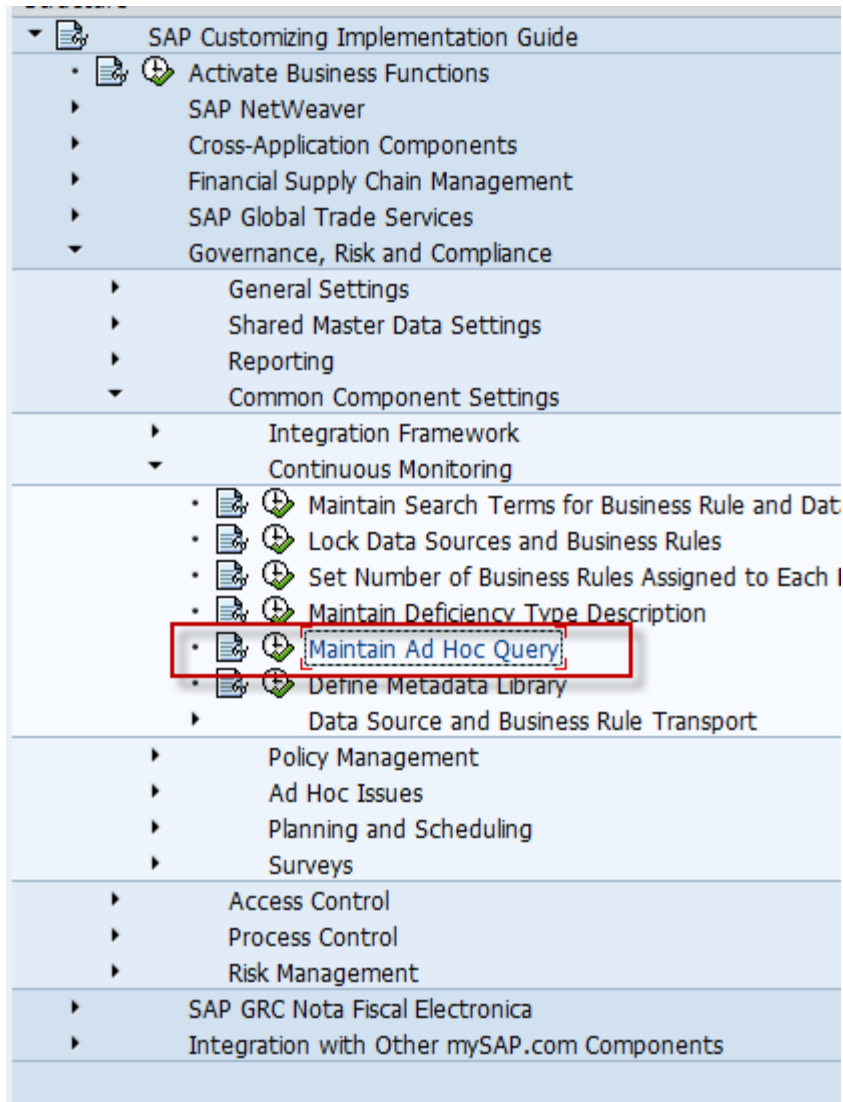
SAP Customizing Implementation Guide
Activate Business Functions
SAP NetWeaver
Cross-Application Components
Financial Supply Chain Management
SAP Global Trade Services
Governance, Risk and Compliance
General Settings
Shared Master Data Settings
Reporting
Common Component Settings
Integration Framework
Continuous Monitoring
Maintain Search Terms for Business Rule and Dat
Lock Data Sources and Business Rules
Set Number of Business Rules Assigned to Each
Maintain Deficiency Type Description
Maintain Ad Hoc Query
Define Metadata Library
Data Source and Business Rule Transport
Policy Management
Ad Hoc Issues
Planning and Scheduling
Surveys
Access Control
Process Control
Risk Management
SAP GRC Nota Fiscal Electronica
Integration with Other mySAP.com Components